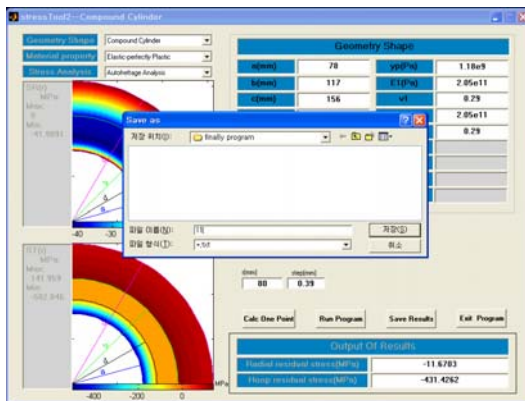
stressTool2---Compound Cylinder

Geometry Shape | Compound Cylinder
Material propoity | Elastic-perfectly Plastic
Stress Analysis | Autofrettage Analysis

SR(r) MPa
Max: 0
Min: -11.6651

-40 -30

ST(r) MPa
Max: -141.959
Min: -682.846

-400 -200 0 MPa

Geometry Shape

| a(mm) | 78 | yp(Pa) | 1.10e9 |
|---|---|---|---|
| b(mm) | 117 | E1(Pa) | 2.05e11 |
| c(mm) | 156 | v1 | 0.29 |
| | | | 2.05e11 |
| | | | 0.29 |

Save as
저장 위치(I): finally program
파일 이름(N): [1]
파일 형식(T): *.txt
저장(S)
취소

r(mm) 80
step(mm) 0.39

Calc One Point | Run Program | Save Results | Exit Program

Output Of Results
Radial residual stress(MPa) -11.6703
Hoop residual stress(MPa) -431.4262